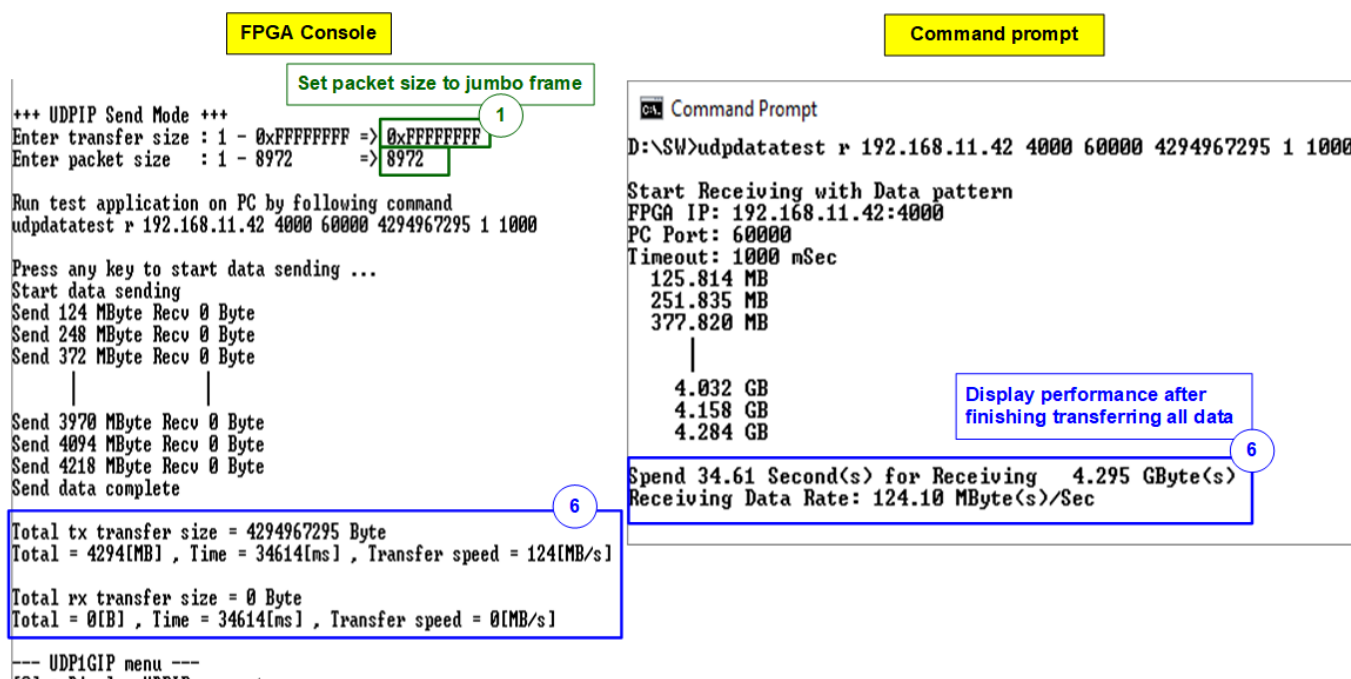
FPGA Console

Command prompt

Set packet size to jumbo frame

1

+++ UDPIP Send Mode +++
Enter transfer size : 1 - 0xFFFFFFFF => 0xFFFFFFFF
Enter packet size : 1 - 8972 => 8972

Run test application on PC by following command
udpdatatest r 192.168.11.42 4000 60000 4294967295 1 1000

Press any key to start data sending ...
Start data sending
Send 124 MByte Recv 0 Byte
Send 248 MByte Recv 0 Byte
Send 372 MByte Recv 0 Byte

Send 3970 MByte Recv 0 Byte
Send 4094 MByte Recv 0 Byte
Send 4218 MByte Recv 0 Byte
Send data complete

6

Total tx transfer size = 4294967295 Byte
Total = 4294[MB] , Time = 34614[ms] , Transfer speed = 124[MB/s]

Total rx transfer size = 0 Byte
Total = 0[B] , Time = 34614[ms] , Transfer speed = 0[MB/s]

--- UDP1GIP menu ---

Command Prompt

D:\SW>udpdatatest r 192.168.11.42 4000 60000 4294967295 1 1000

Start Receiving with Data pattern
FPGA IP: 192.168.11.42:4000
PC Port: 60000
Timeout: 1000 mSec
125.814 MB
251.835 MB
377.820 MB

4.032 GB
4.158 GB
4.284 GB

Display performance after finishing transferring all data

6

Spend 34.61 Second(s) for Receiving 4.295 GByte(s)
Receiving Data Rate: 124.10 MByte(s)/Sec